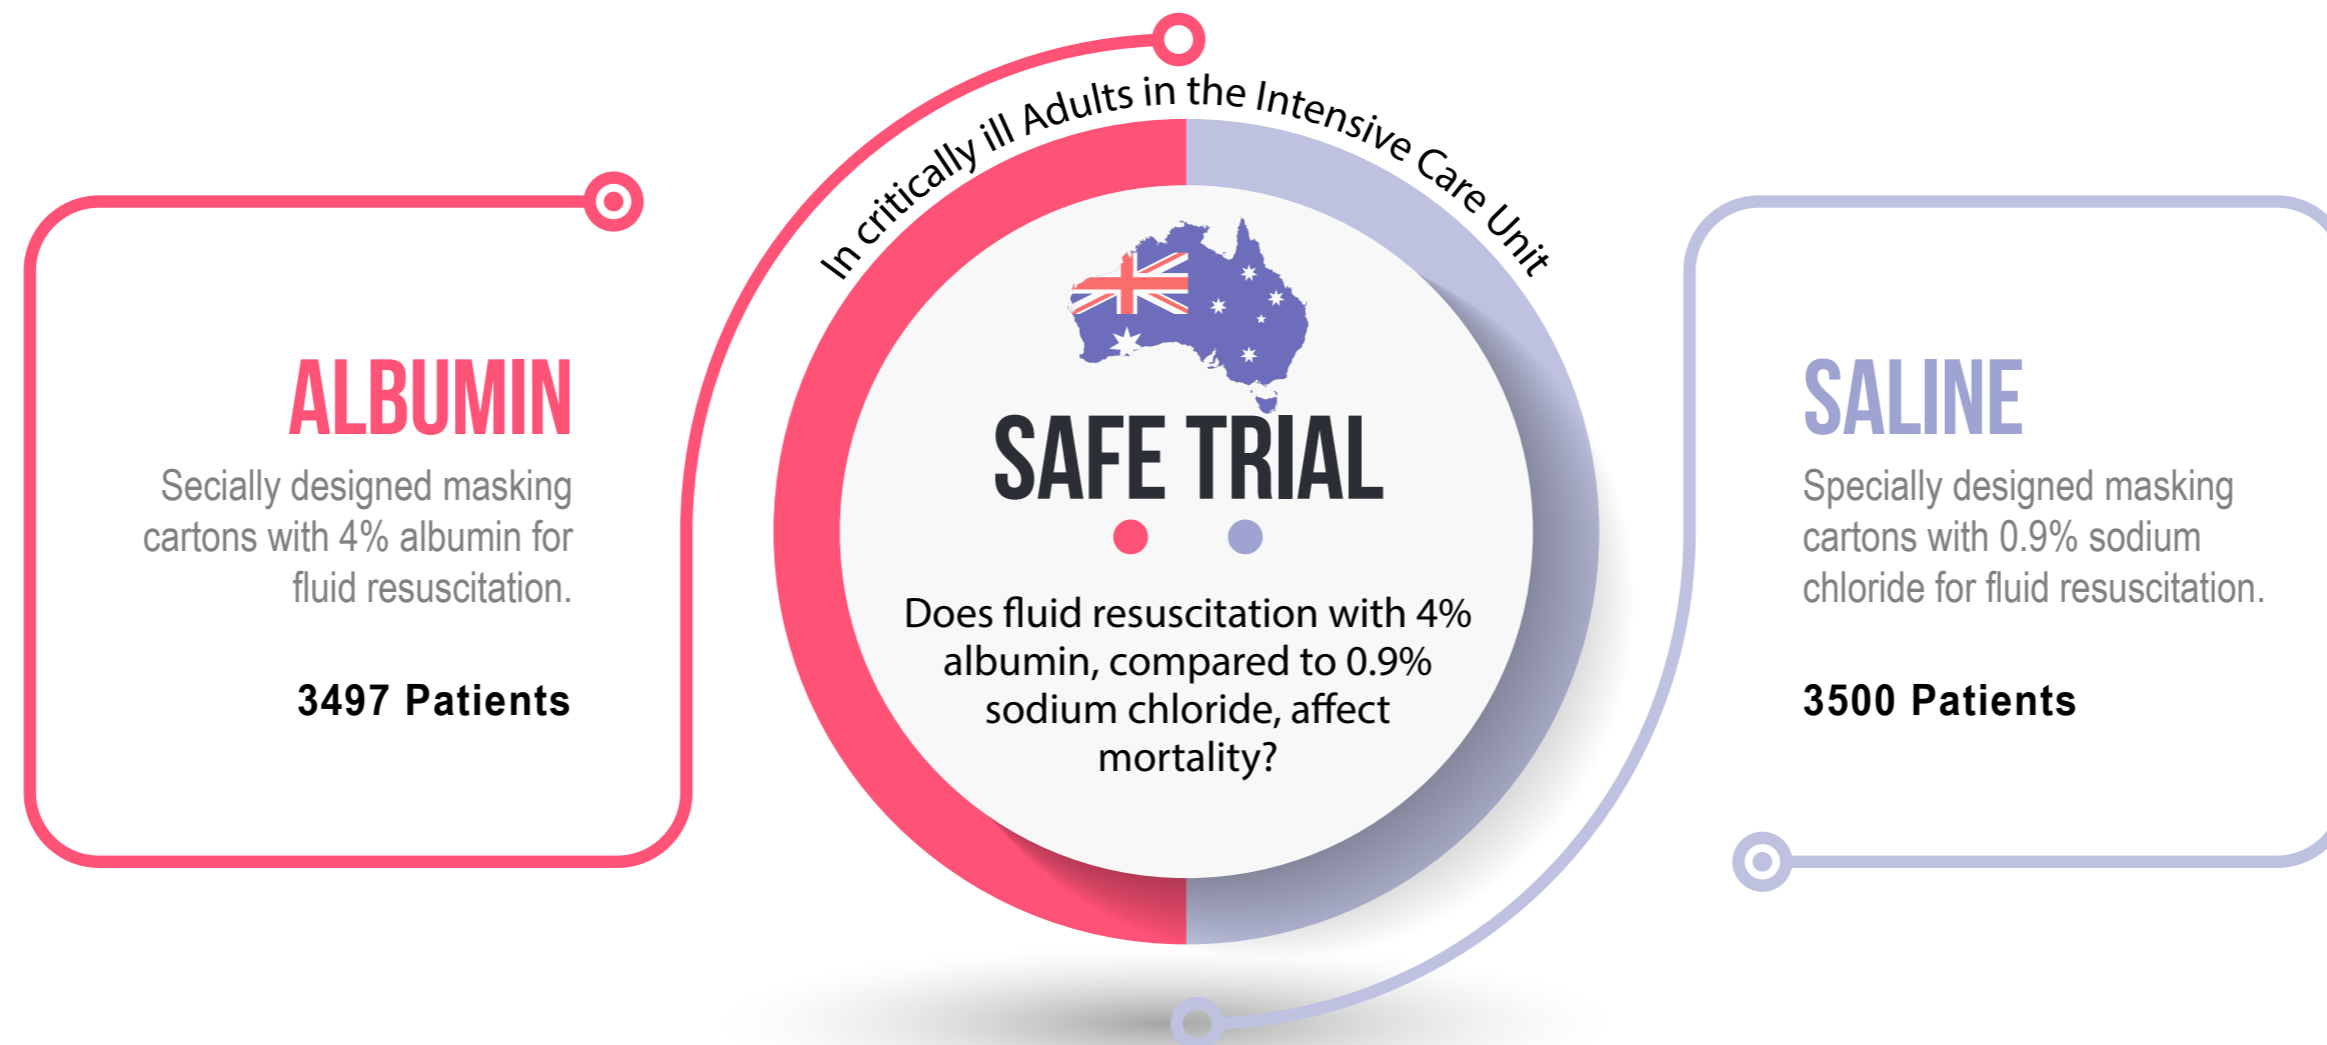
ALBUMIN

Secially designed masking cartons with 4% albumin for fluid resuscitation.

3497 Patients

In critically ill Adults in the Intensive Care Unit

SAFE TRIAL

Does fluid resuscitation with 4% albumin, compared to 0.9% sodium chloride, affect mortality?

SALINE

Specially designed masking cartons with 0.9% sodium chloride for fluid resuscitation.

3500 Patients